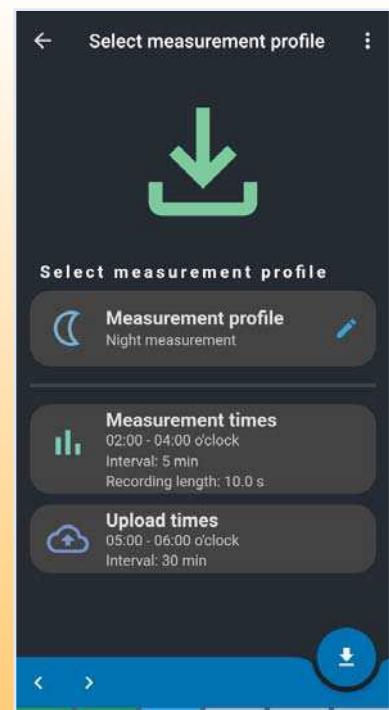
Select measurement profile

Select measurement profile

Measurement profile
Night measurement

Measurement times
02:00 - 04:00 o'clock
Interval: 5 min
Recording length: 10.0 s

Upload times
05:00 - 06:00 o'clock
Interval: 30 min